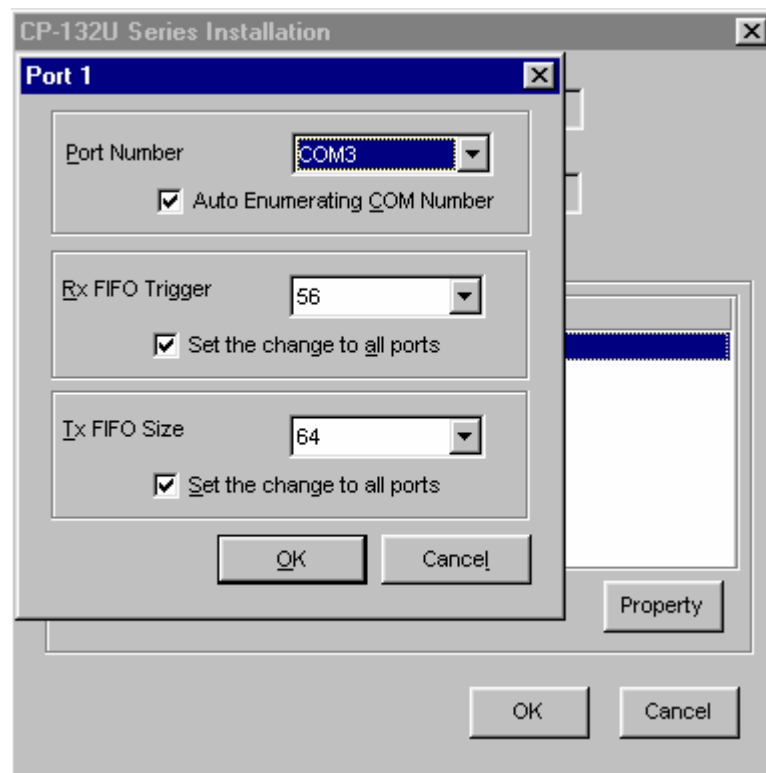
CP-132U Series Installation

Port 1

Port Number COM3

Auto Enumerating COM Number

Rx FIFO Trigger 56

Set the change to all ports

Tx FIFO Size 64

Set the change to all ports

OK Cancel

Property

OK Cancel